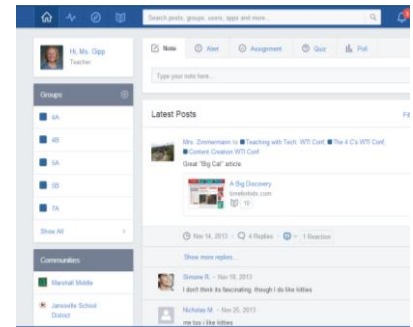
Search posts, groups, users, apps and more...

Hi, Ms. Gipp
Teacher

Note
Alert
Assignment
Quiz
Poll

Type your note here...

Groups

6A
6B
5A
3D
7A

Show All

Communities

Marshall Middle
Janesville School District

Latest Posts

Mrs. Zimmermann to Teaching with Tech. WTI Conf, The 4 C's WTI Conf, Content Creation WTI Conf

Great "Big Cat" article

A Big Discovery
timeforkids.com
19

Nov 14, 2013 · 4 Replies · 1 Reaction

Show more replies...

Simone R. · Nov 18, 2013
I don't think its fascinating, though I do like kitties

Nicholas M. · Nov 25, 2013
me too i like kitties